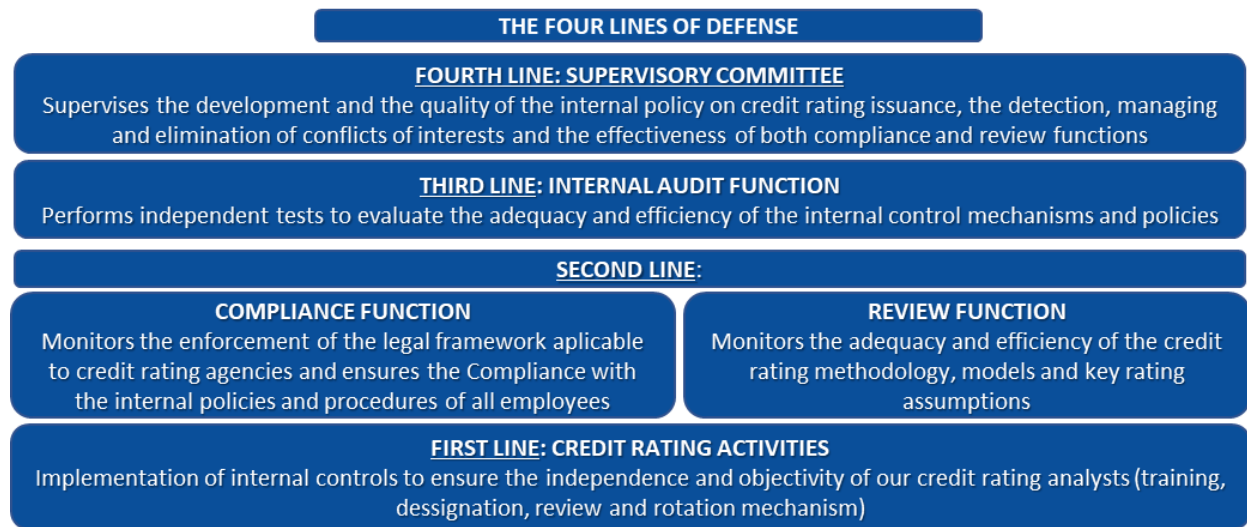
THE FOUR LINES OF DEFENSE

FOURTH LINE: SUPERVISORY COMMITTEE
Supervises the development and the quality of the internal policy on credit rating issuance, the detection, managing and elimination of conflicts of interests and the effectiveness of both compliance and review functions

THIRD LINE: INTERNAL AUDIT FUNCTION
Performs independent tests to evaluate the adequacy and efficiency of the internal control mechanisms and policies

SECOND LINE:

COMPLIANCE FUNCTION
Monitors the enforcement of the legal framework aplicable to credit rating agencies and ensures the Compliance with the internal policies and procedures of all employees

REVIEW FUNCTION
Monitors the adequacy and efficiency of the credit rating methodology, models and key rating assumptions

FIRST LINE: CREDIT RATING ACTIVITIES
Implementation of internal controls to ensure the independence and objectivity of our credit rating analysts (training, dessignation, review and rotation mechanism)